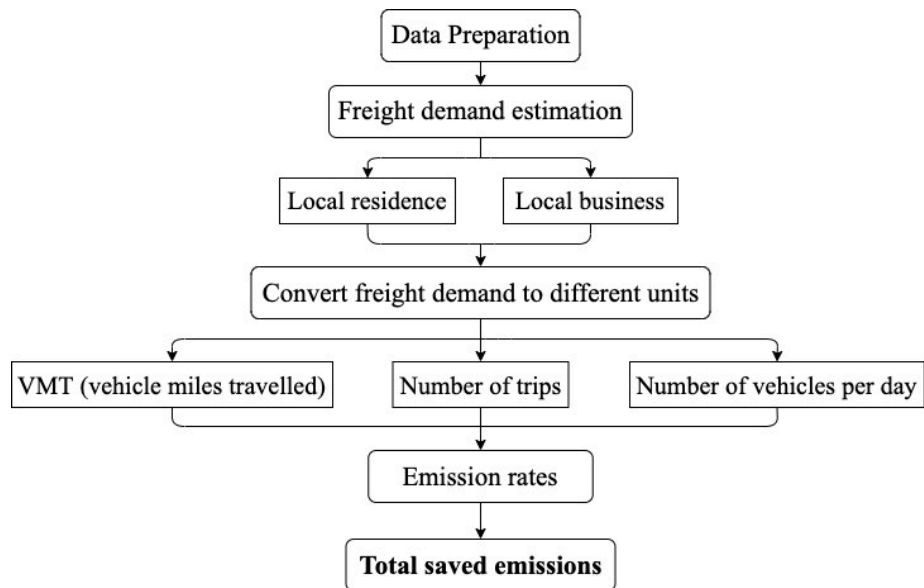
Data Preparation

Freight demand estimation

Local residence

Local business

Convert freight demand to different units

VMT (vehicle miles travelled)

Number of trips

Number of vehicles per day

Emission rates

**Total saved emissions**